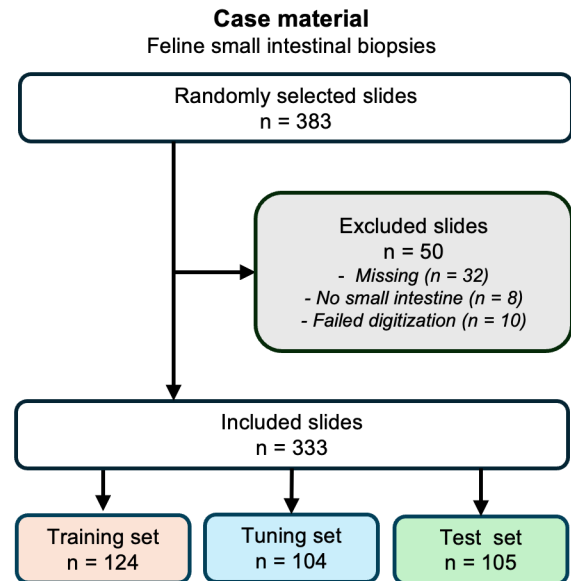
**Case material**
Feline small intestinal biopsies

Randomly selected slides
n = 383

Excluded slides
n = 50
- *Missing (n = 32)*
- *No small intestine (n = 8)*
- *Failed digitization (n = 10)*

Included slides
n = 333

Training set
n = 124

Tuning set
n = 104

Test set
n = 105